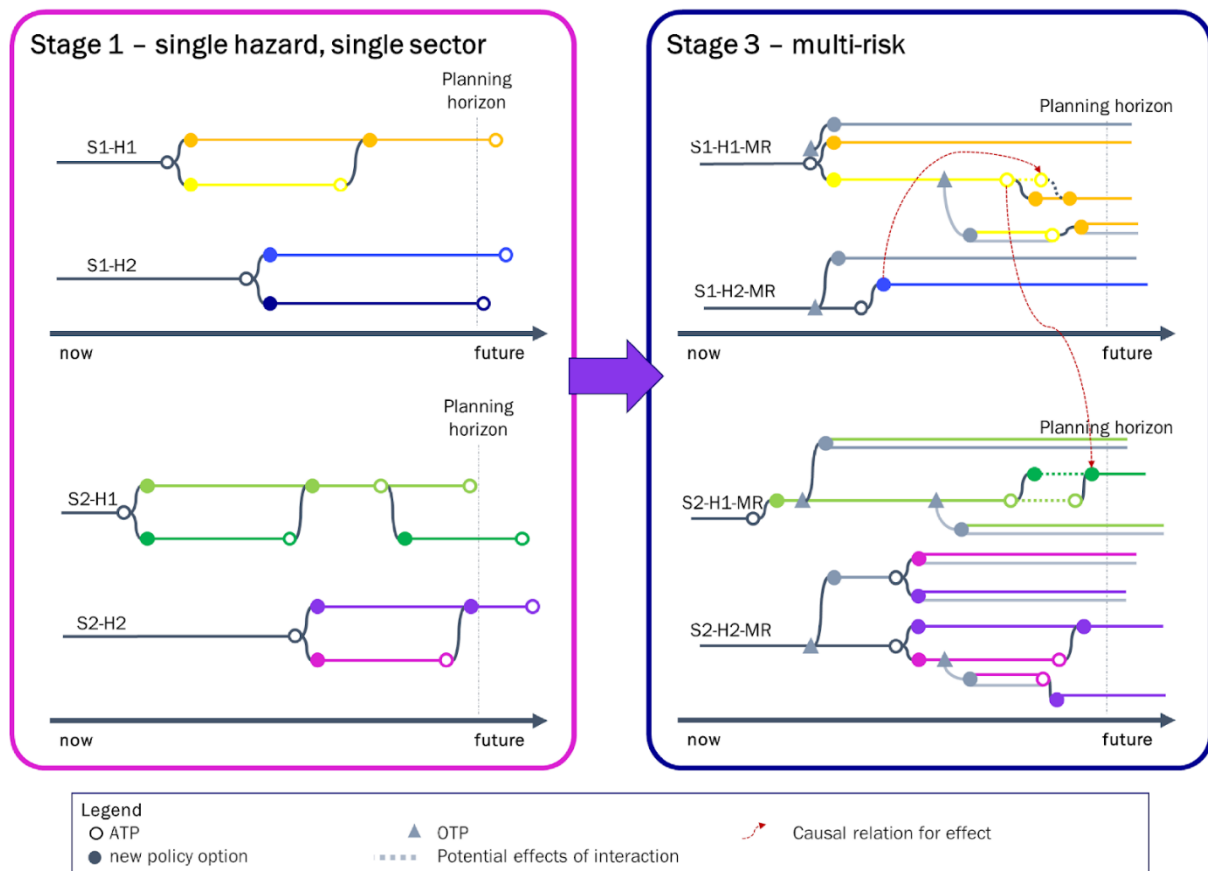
Stage 1 – single hazard, single sector

Planning horizon

S1-H1

S1-H2

now

future

Planning horizon

S2-H1

S2-H2

now

future

Stage 3 – multi-risk

Planning horizon

S1-H1-MR

S1-H2-MR

now

future

Planning horizon

S2-H1-MR

S2-H2-MR

now

future

Legend
ATP
new policy option
OTP
Potential effects of interaction
Causal relation for effect